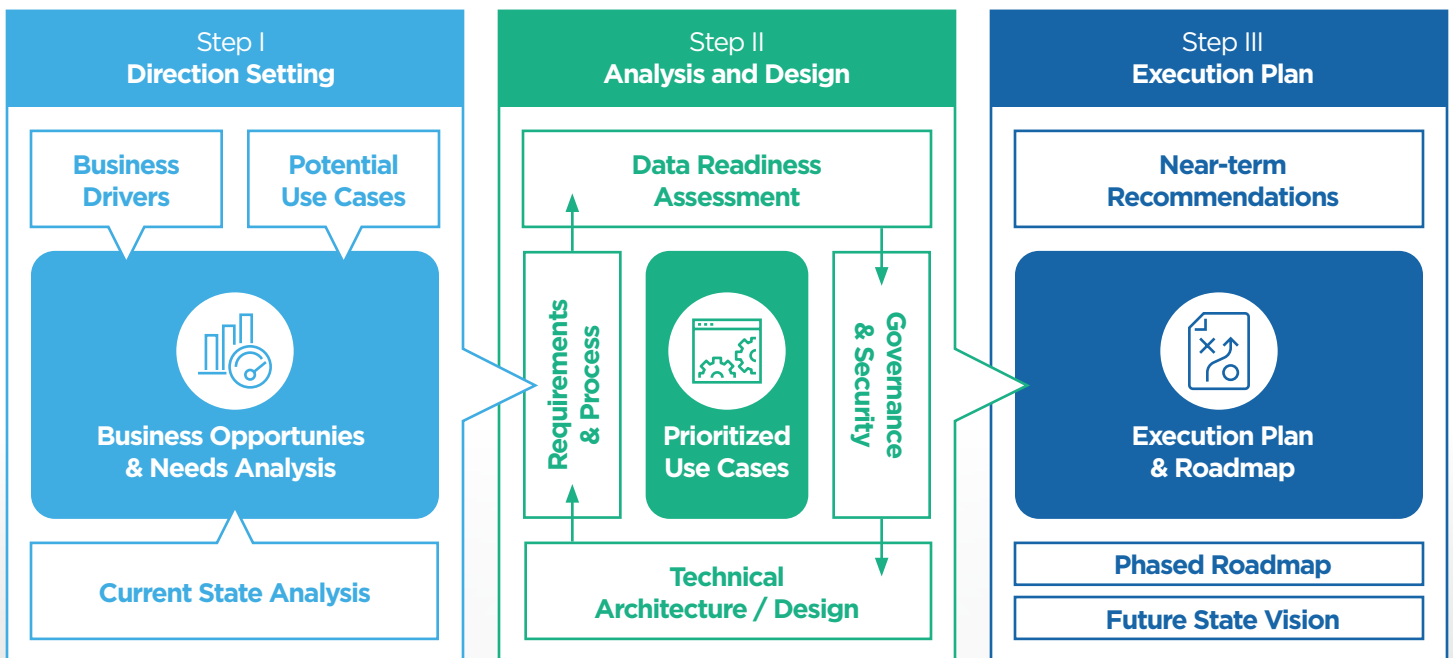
Step I
Direction Setting

Business Drivers

Potential Use Cases

Business Opportunies & Needs Analysis

Current State Analysis

Step II
Analysis and Design

Data Readiness Assessment

Requirements & Process

Prioritized Use Cases

Governance & Security

Technical Architecture / Design

Step III
Execution Plan

Near-term Recommendations

Execution Plan & Roadmap

Phased Roadmap

Future State Vision